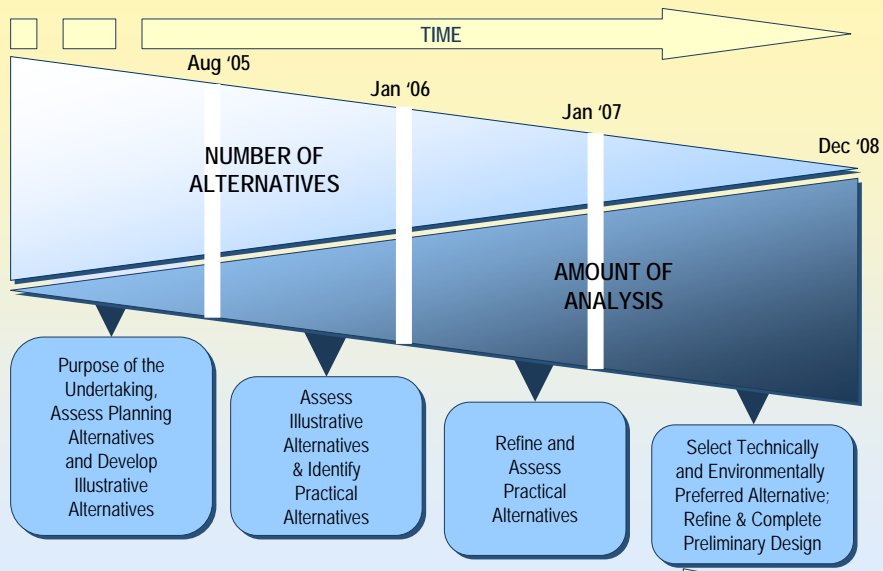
TIME

Aug '05

Jan '06

Jan '07

Dec '08

NUMBER OF ALTERNATIVES

AMOUNT OF ANALYSIS

Purpose of the Undertaking, Assess Planning Alternatives and Develop Illustrative Alternatives

Assess Illustrative Alternatives & Identify Practical Alternatives

Refine and Assess Practical Alternatives

Select Technically and Environmentally Preferred Alternative; Refine & Complete Preliminary Design